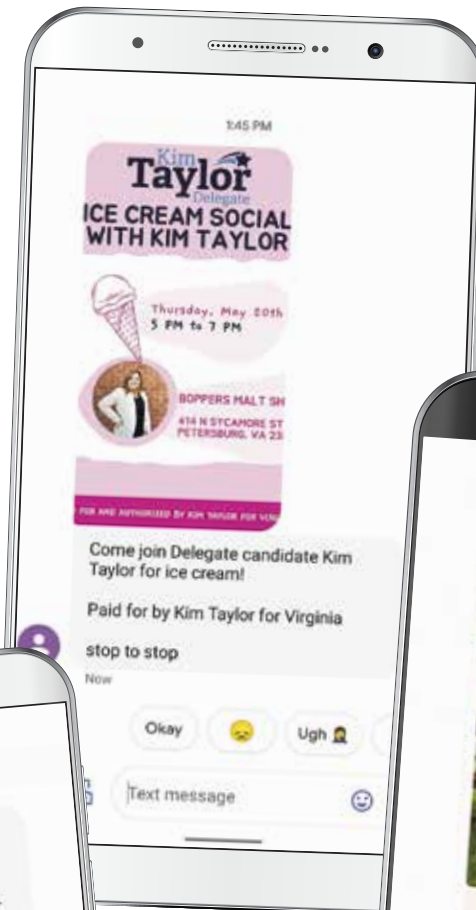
1:45 PM

Kim Taylor Delegate

ICE CREAM SOCIAL WITH KIM TAYLOR

Thursday, May 20th 5 PM to 7 PM

BOPPERS MALT SH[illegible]

414 N SYCAMORE ST PETERSBURG, VA 23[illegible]

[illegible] FOR AND AUTHORIZED BY KIM TAYLOR FOR VIR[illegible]

Come join Delegate candidate Kim Taylor for ice cream!

Paid for by Kim Taylor for Virginia

stop to stop

Now

Okay

Ugh

Text message